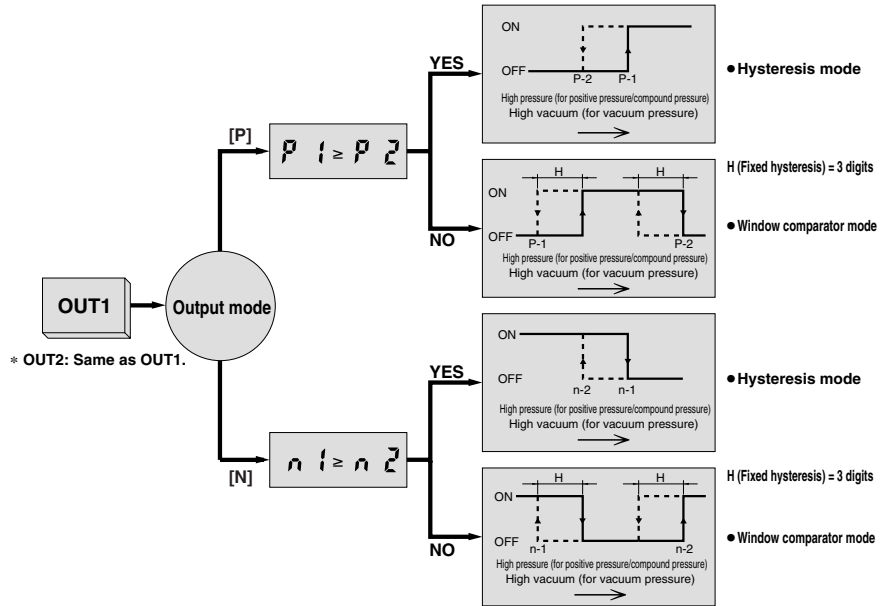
OUT1

Output mode

∗ OUT2: Same as OUT1.

[P]

P 1 ≥ P 2

YES

ON

OFF

P-2 P-1

High pressure (for positive pressure/compound pressure)
High vacuum (for vacuum pressure)

● Hysteresis mode

NO

H H

ON

OFF

P-1 P-2

High pressure (for positive pressure/compound pressure)
High vacuum (for vacuum pressure)

H (Fixed hysteresis) = 3 digits

● Window comparator mode

[N]

n 1 ≥ n 2

YES

ON

OFF

n-2 n-1

High pressure (for positive pressure/compound pressure)
High vacuum (for vacuum pressure)

● Hysteresis mode

NO

H H

ON

OFF

n-1 n-2

High pressure (for positive pressure/compound pressure)
High vacuum (for vacuum pressure)

H (Fixed hysteresis) = 3 digits

● Window comparator mode